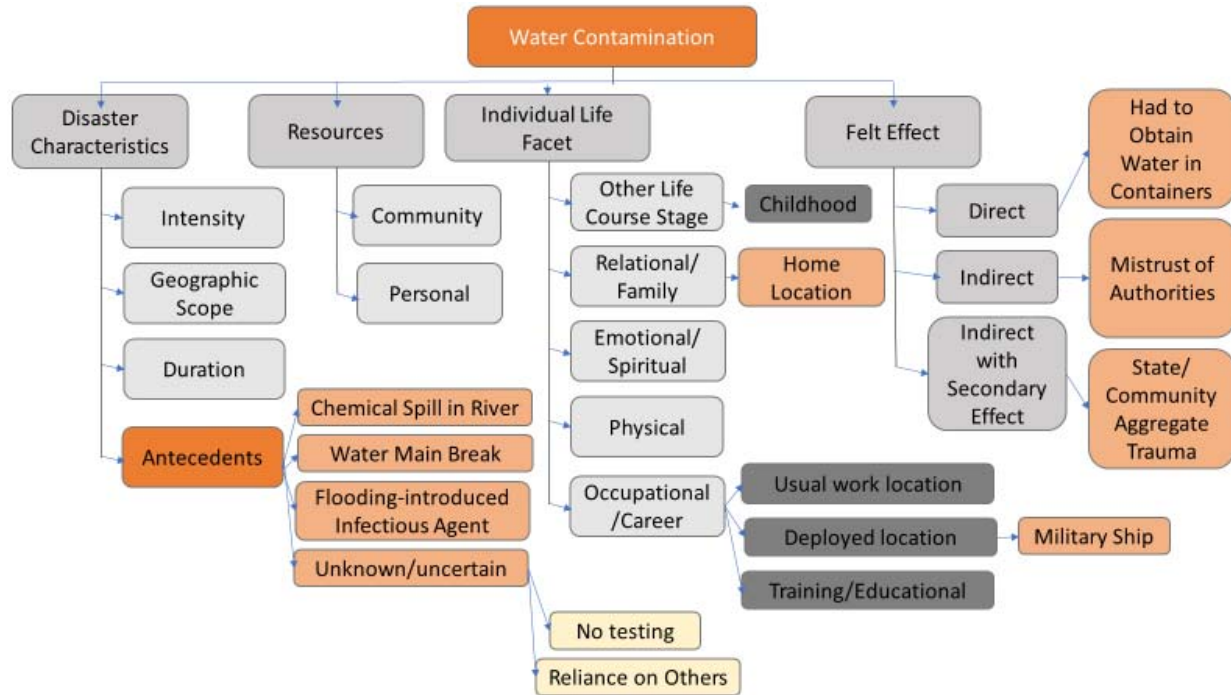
Water Contamination

Disaster Characteristics

Intensity

Geographic Scope

Duration

Antecedents

Chemical Spill in River

Water Main Break

Flooding-introduced Infectious Agent

Unknown/uncertain

No testing

Reliance on Others

Resources

Community

Personal

Individual Life Facet

Other Life Course Stage

Childhood

Relational/ Family

Home Location

Emotional/ Spiritual

Physical

Occupational /Career

Usual work location

Deployed location

Military Ship

Training/Educational

Felt Effect

Direct

Had to Obtain Water in Containers

Indirect

Mistrust of Authorities

Indirect with Secondary Effect

State/ Community Aggregate Trauma